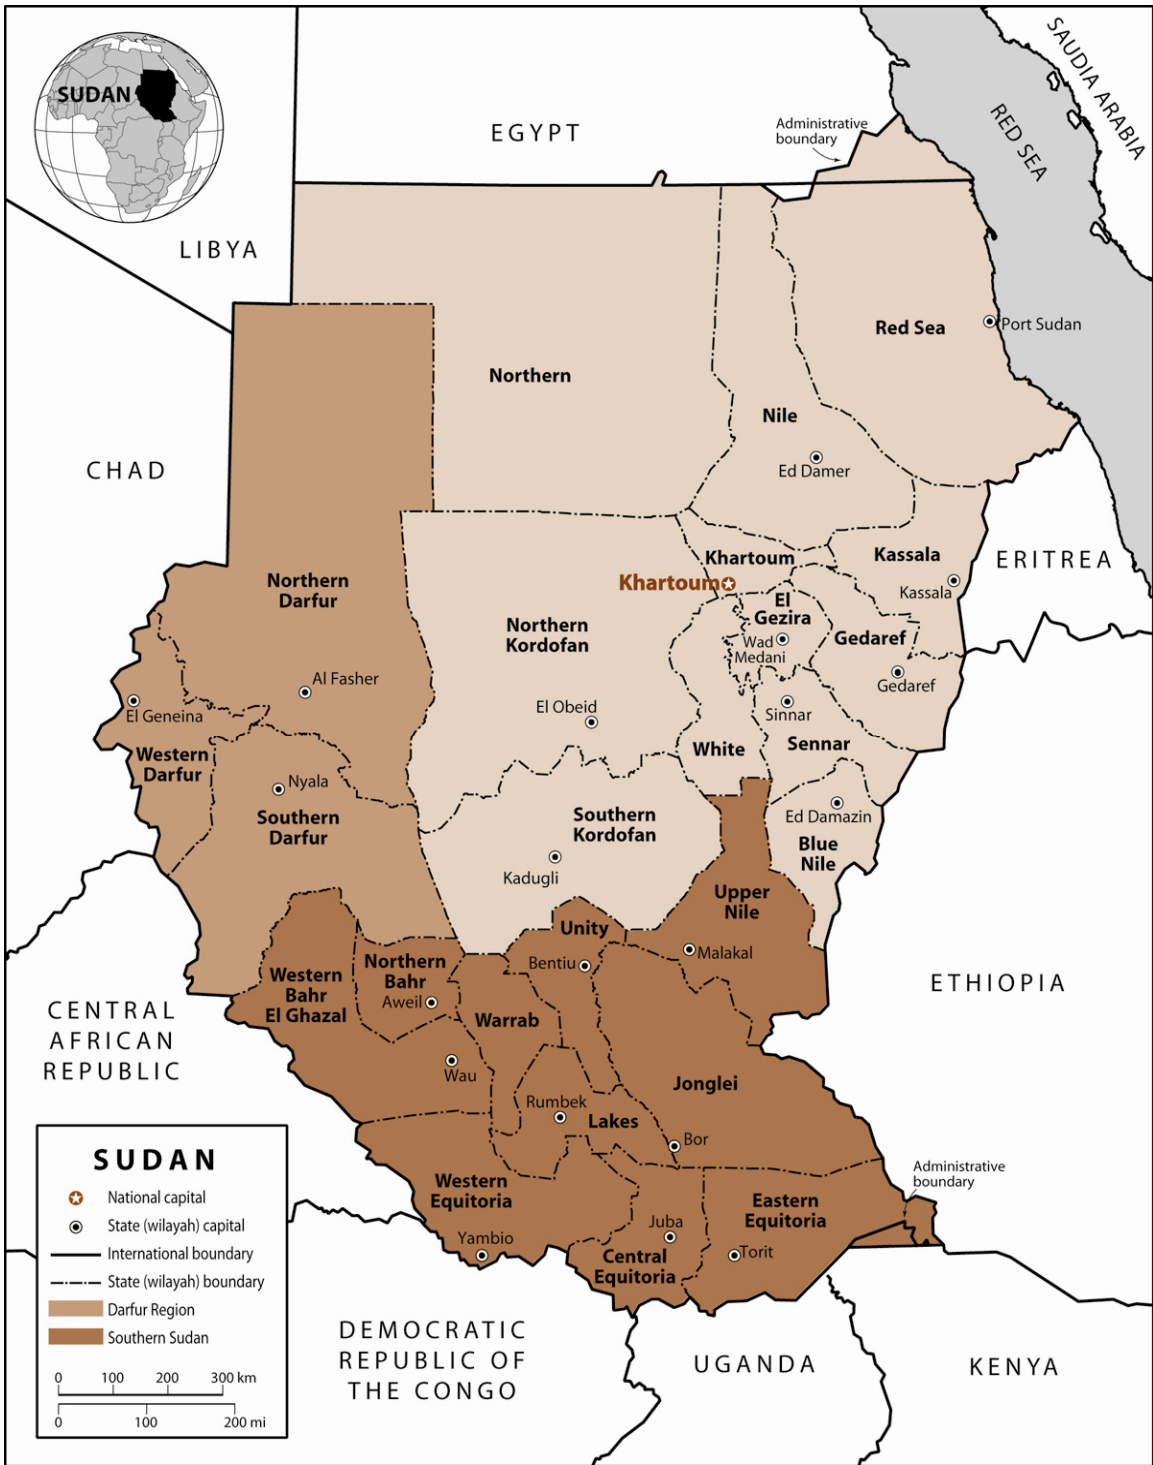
SUDAN

EGYPT

SAUDIA ARABIA

RED SEA

Administrative boundary

LIBYA

Red Sea

Port Sudan

Northern

Nile

Ed Damer

CHAD

Khartoum

Kassala

ERITREA

Khartoum

Kassala

Northern Darfur

Northern Kordofan

El Gezira

Wad Medani

Gedaref

Gedaref

Al Fasher

El Geneina

El Obeid

Sinnar

Western Darfur

White

Sennar

Nyala

Southern Darfur

Southern Kordofan

Ed Damazin

Blue Nile

Kadugli

Upper Nile

Unity

Malakal

Western Bahr El Ghazal

Northern Bahr

Bentiu

ETHIOPIA

Aweil

Warrab

CENTRAL AFRICAN REPUBLIC

Wau

Jonglei

Rumbek

Lakes

Bor

Administrative boundary

Western Equitoria

Eastern Equitoria

Juba

Yambio

Central Equitoria

Torit

SUDAN

National capital

State (wilayah) capital

International boundary

State (wilayah) boundary

Darfur Region

Southern Sudan

0 100 200 300 km

0 100 200 mi

DEMOCRATIC REPUBLIC OF THE CONGO

UGANDA

KENYA